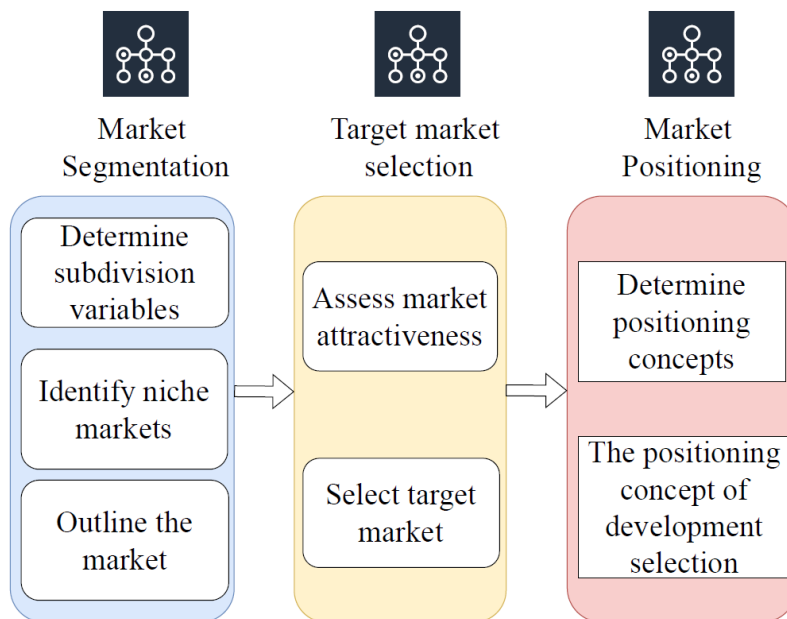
Market Segmentation

Determine subdivision variables

Identify niche markets

Outline the market

Target market selection

Assess market attractiveness

Select target market

Market Positioning

Determine positioning concepts

The positioning concept of development selection